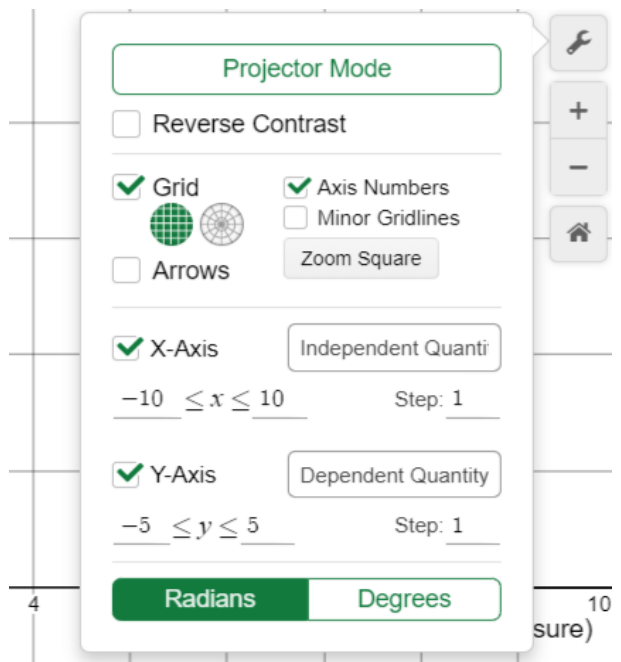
Projector Mode

Reverse Contrast

Grid

Axis Numbers

Minor Gridlines

Arrows

Zoom Square

X-Axis

Independent Quanti

$-10 \leq x \leq 10$

Step: 1

Y-Axis

Dependent Quantity

$-5 \leq y \leq 5$

Step: 1

Radians

Degrees

+

−

4

10

sure)